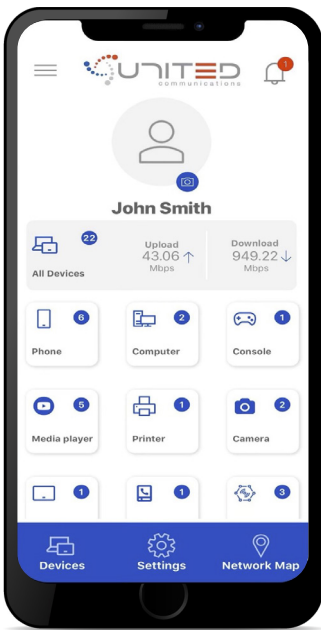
UNITED communications

1

John Smith

22
All Devices

Upload
43.06
Mbps

Download
949.22
Mbps

6
Phone

2
Computer

1
Console

5
Media player

1
Printer

2
Camera

1

1

3

Devices

Settings

Network Map